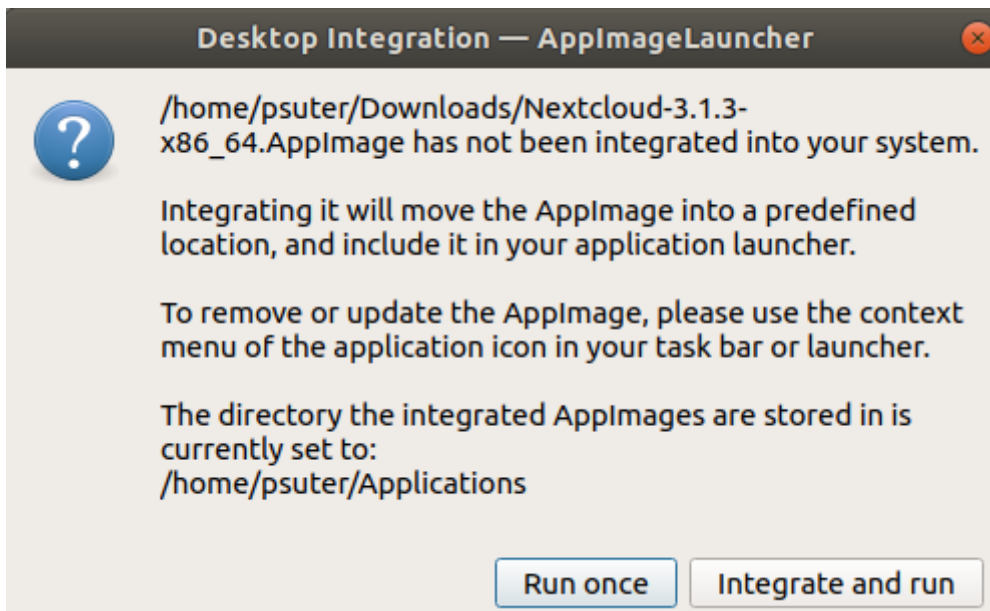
Desktop Integration — AppImageLauncher

/home/psuter/Downloads/Nextcloud-3.1.3-x86_64.AppImage has not been integrated into your system.

Integrating it will move the AppImage into a predefined location, and include it in your application launcher.

To remove or update the AppImage, please use the context menu of the application icon in your task bar or launcher.

The directory the integrated AppImages are stored in is currently set to:
/home/psuter/Applications

Run once

Integrate and run